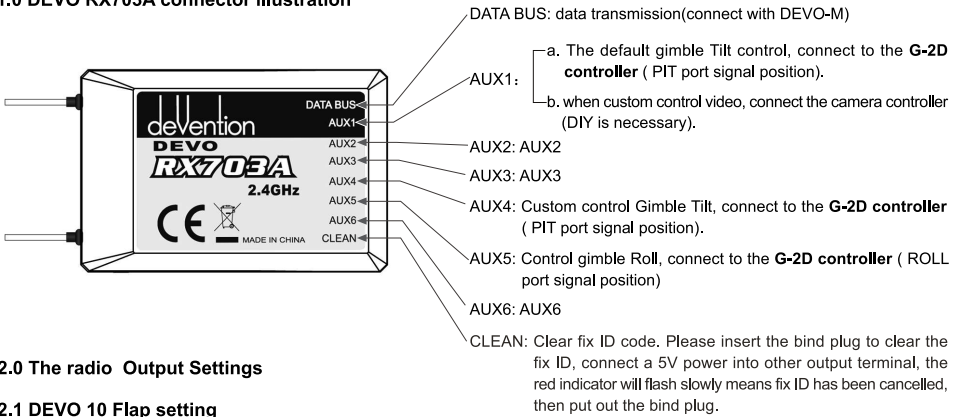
1.0 DEVO RX703A connector illustration

DATA BUS
AUX1
devention
DEVO
AUX2
AUX3
RX703A
2.4GHz
AUX4
AUX5
AUX6
CE
MADE IN CHINA
CLEAN

DATA BUS: data transmission(connect with DEVO-M)

AUX1: a. The default gimble Tilt control, connect to the G-2D controller ( PIT port signal position).

b. when custom control video, connect the camera controller (DIY is necessary).

AUX2: AUX2

AUX3: AUX3

AUX4: Custom control Gimble Tilt, connect to the G-2D controller ( PIT port signal position).

AUX5: Control gimble Roll, connect to the G-2D controller ( ROLL port signal position)

AUX6: AUX6

CLEAN: Clear fix ID code. Please insert the bind plug to clear the fix ID, connect a 5V power into other output terminal, the red indicator will flash slowly means fix ID has been cancelled, then put out the bind plug.

2.0 The radio Output Settings

2.1 DEVO 10 Flap setting